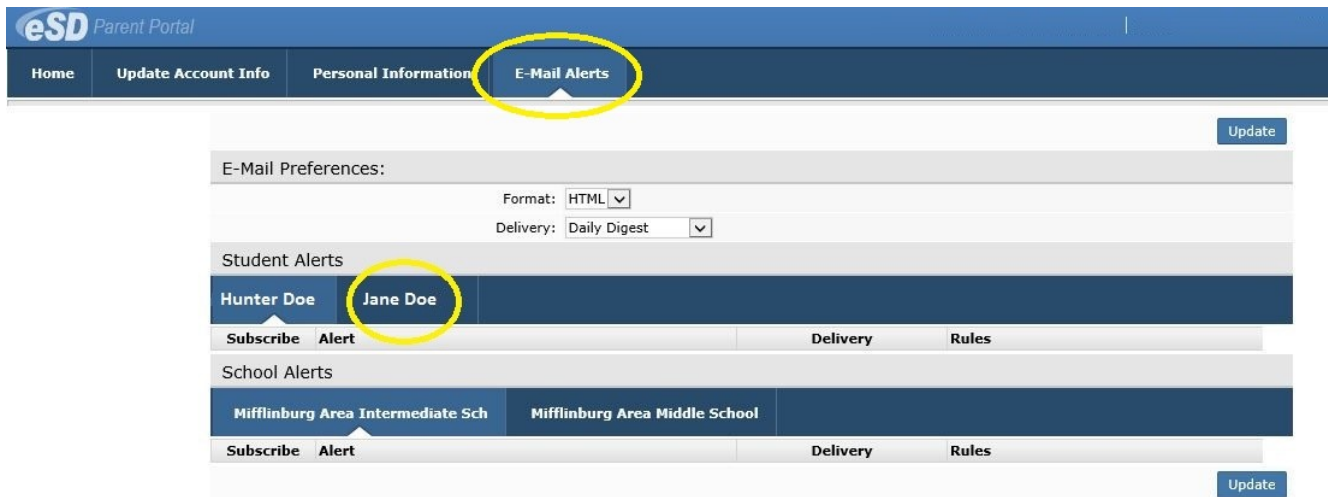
eSD Parent Portal

Home | Update Account Info | Personal Information | E-Mail Alerts

Update

E-Mail Preferences:

Format: HTML

Delivery: Daily Digest

Student Alerts

Hunter Doe | Jane Doe

| Subscribe | Alert | Delivery | Rules |
|---|---|---|---|

School Alerts

Mifflinburg Area Intermediate Sch | Mifflinburg Area Middle School

| Subscribe | Alert | Delivery | Rules |
|---|---|---|---|

Update